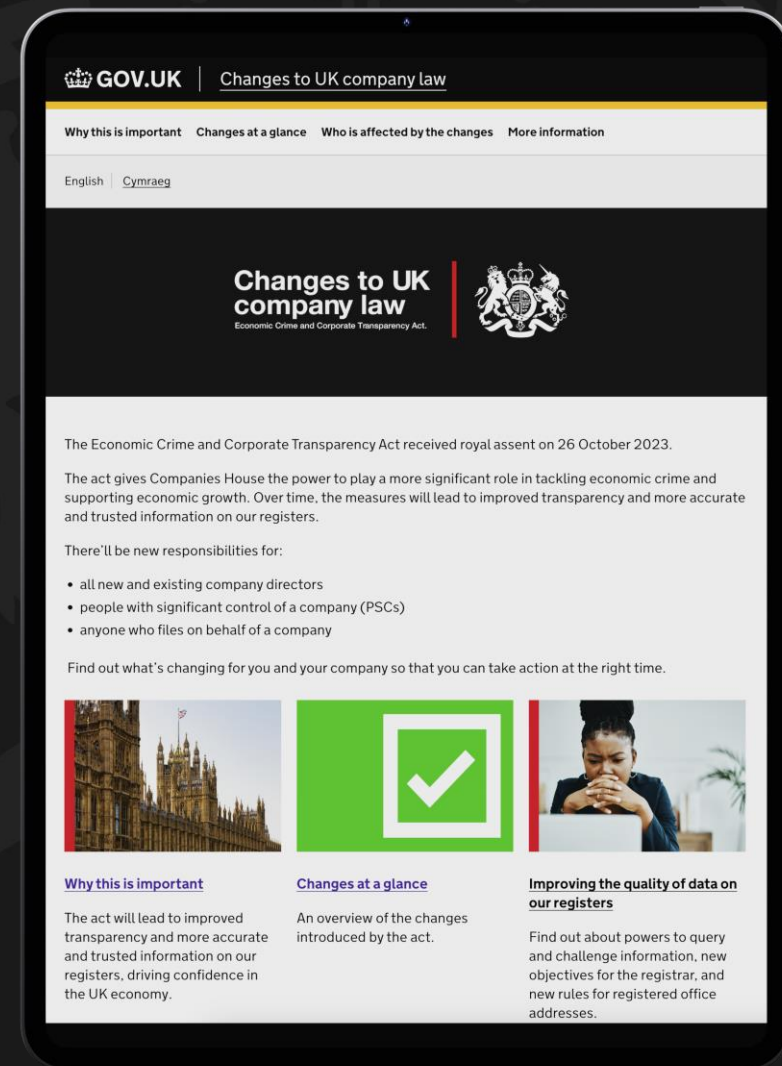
GOV.UK | Changes to UK company law

Why this is important Changes at a glance Who is affected by the changes More information

English | Cymraeg

Changes to UK company law
Economic Crime and Corporate Transparency Act.

The Economic Crime and Corporate Transparency Act received royal assent on 26 October 2023.

The act gives Companies House the power to play a more significant role in tackling economic crime and supporting economic growth. Over time, the measures will lead to improved transparency and more accurate and trusted information on our registers.

There'll be new responsibilities for:

• all new and existing company directors
• people with significant control of a company (PSCs)
• anyone who files on behalf of a company

Find out what's changing for you and your company so that you can take action at the right time.

Why this is important

The act will lead to improved transparency and more accurate and trusted information on our registers, driving confidence in the UK economy.

Changes at a glance

An overview of the changes introduced by the act.

Improving the quality of data on our registers

Find out about powers to query and challenge information, new objectives for the registrar, and new rules for registered office addresses.